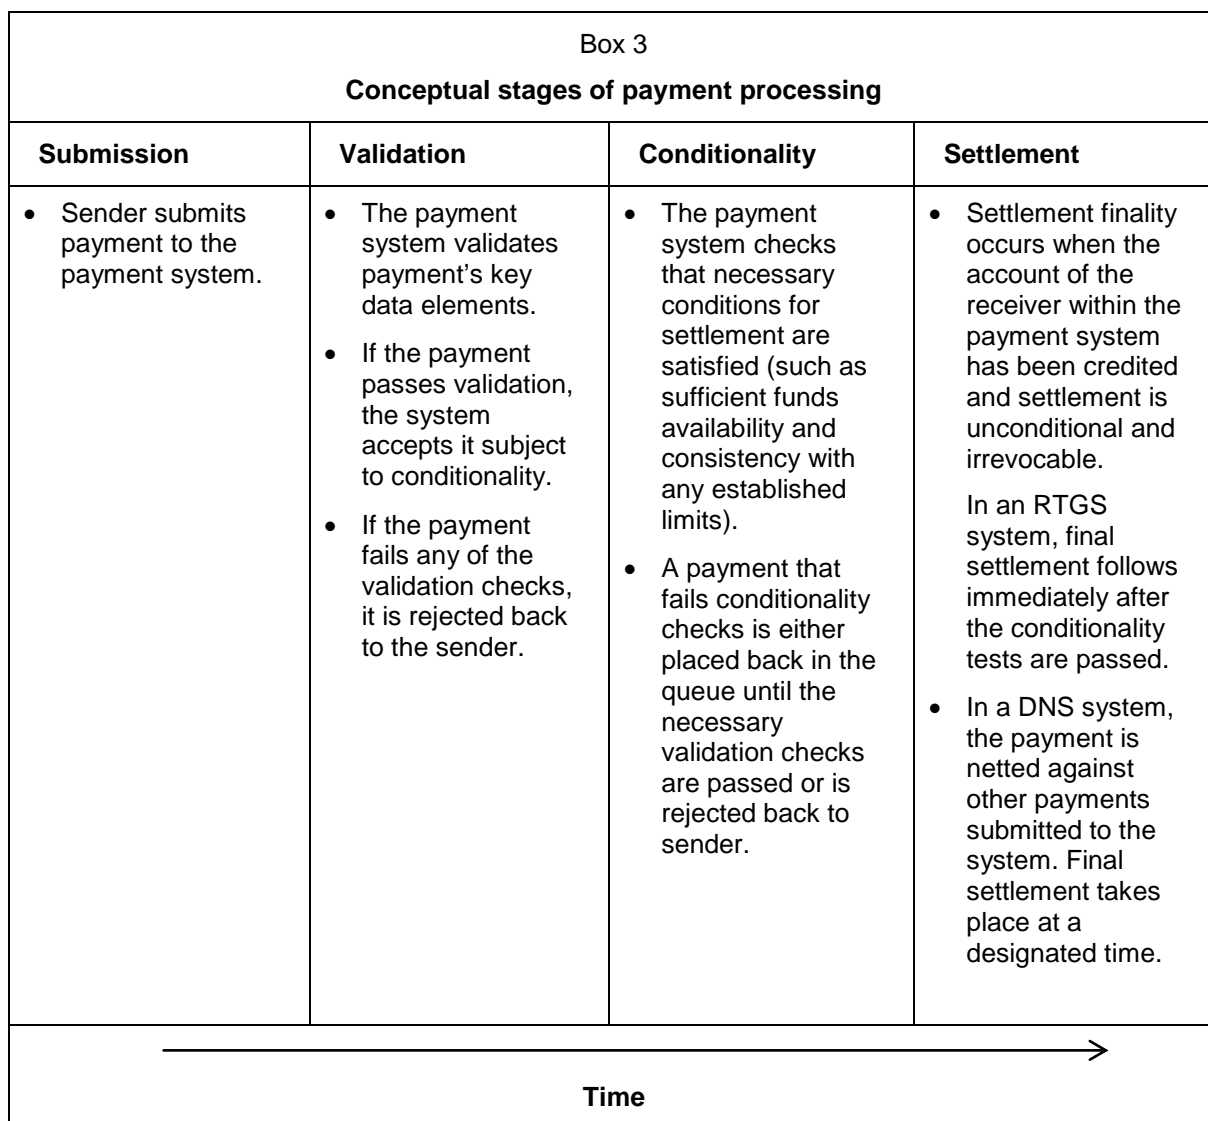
Box 3

**Conceptual stages of payment processing**

| Submission | Validation | Conditionality | Settlement |
|---|---|---|---|
| • Sender submits payment to the payment system. | • The payment system validates payment's key data elements. • If the payment passes validation, the system accepts it subject to conditionality. • If the payment fails any of the validation checks, it is rejected back to the sender. | • The payment system checks that necessary conditions for settlement are satisfied (such as sufficient funds availability and consistency with any established limits). • A payment that fails conditionality checks is either placed back in the queue until the necessary validation checks are passed or is rejected back to sender. | • Settlement finality occurs when the account of the receiver within the payment system has been credited and settlement is unconditional and irrevocable. In an RTGS system, final settlement follows immediately after the conditionality tests are passed. • In a DNS system, the payment is netted against other payments submitted to the system. Final settlement takes place at a designated time. |

**Time**